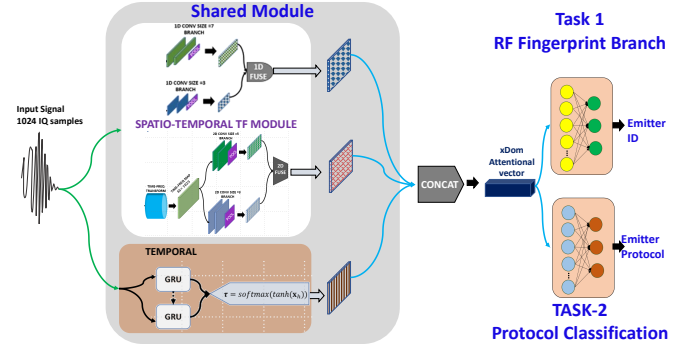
Shared Module

Task 1
RF Fingerprint Branch

1D CONV SIZE =7
BRANCH

1D
FUSE

1D CONV SIZE =3
BRANCH

Input Signal
1024 IQ samples

SPATIO-TEMPORAL TF MODULE

2D CONV SIZE =5
BRANCH

TIME-FREQ
TRANSFORM

2D
FUSE

2D CONV SIZE =3
BRANCH

CONCAT

xDom
Attentional
vector

Emitter
ID

Emitter
Protocol

TEMPORAL

GRU

GRU

$\tau = softmax(tanh(\mathbf{x}_t))$

TASK-2
Protocol Classification